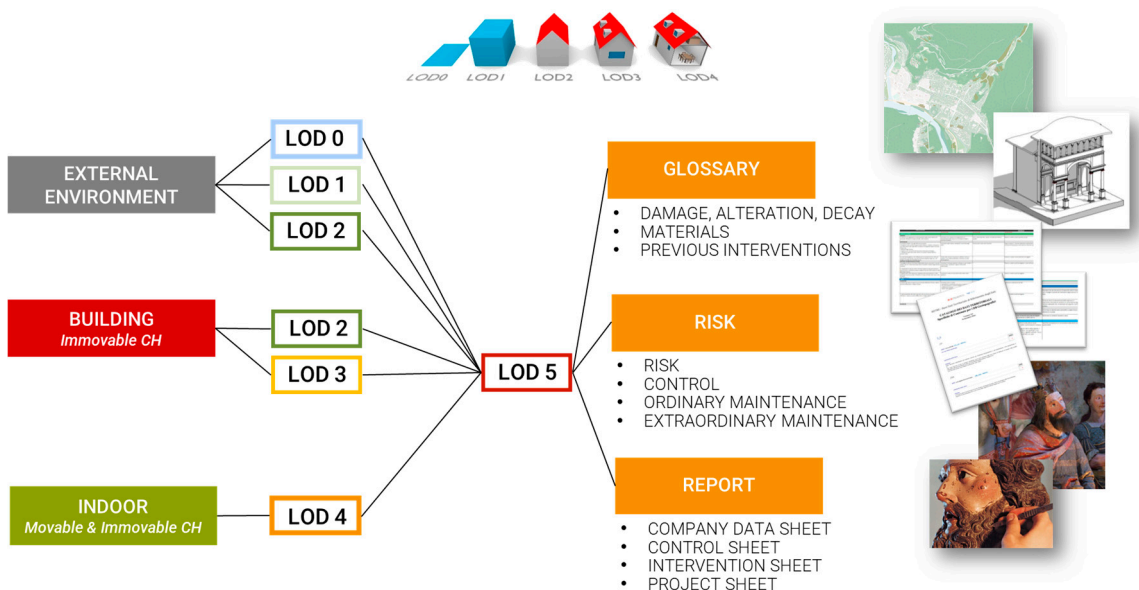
LOD0 LOD1 LOD2 LOD3 LOD4

EXTERNAL ENVIRONMENT

LOD 0

LOD 1

LOD 2

BUILDING
Immovable CH

LOD 2

LOD 3

INDOOR
Movable & Immovable CH

LOD 4

LOD 5

GLOSSARY

• DAMAGE, ALTERATION, DECAY
• MATERIALS
• PREVIOUS INTERVENTIONS

RISK

• RISK
• CONTROL
• ORDINARY MAINTENANCE
• EXTRAORDINARY MAINTENANCE

REPORT

• COMPANY DATA SHEET
• CONTROL SHEET
• INTERVENTION SHEET
• PROJECT SHEET